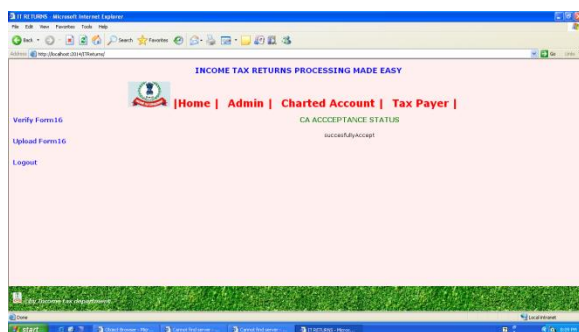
IT RETURNS - Microsoft Internet Explorer

File Edit View Favorites Tools Help

Back Search Favorites

Address http://localhost:2014/ITReturns/

Go Links

INCOME TAX RETURNS PROCESSING MADE EASY

|Home | Admin | Charted Account | Tax Payer |

Verify Form16

Upload Form16

Logout

CA ACCCEPTANCE STATUS

succesfullyAccept

By Income tax department

Done

Local intranet

start

Object Browser - Mic...

Cannot find server - ...

Cannot find server - ...

IT RETURNS - Micros...

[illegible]